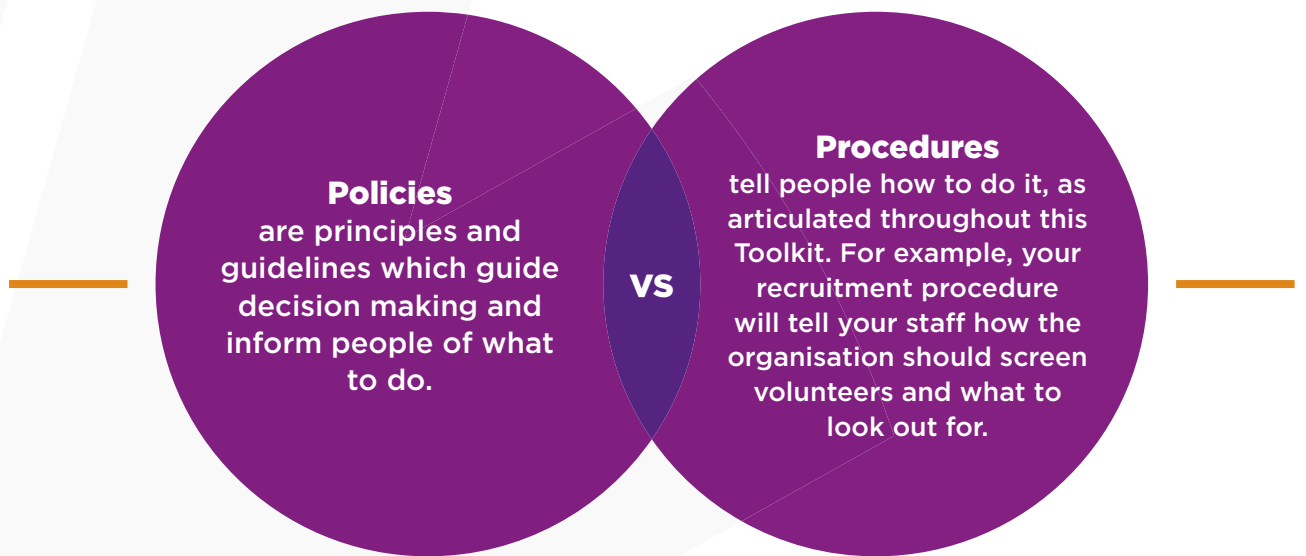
Policies
are principles and guidelines which guide decision making and inform people of what to do.

VS

Procedures
tell people how to do it, as articulated throughout this Toolkit. For example, your recruitment procedure will tell your staff how the organisation should screen volunteers and what to look out for.